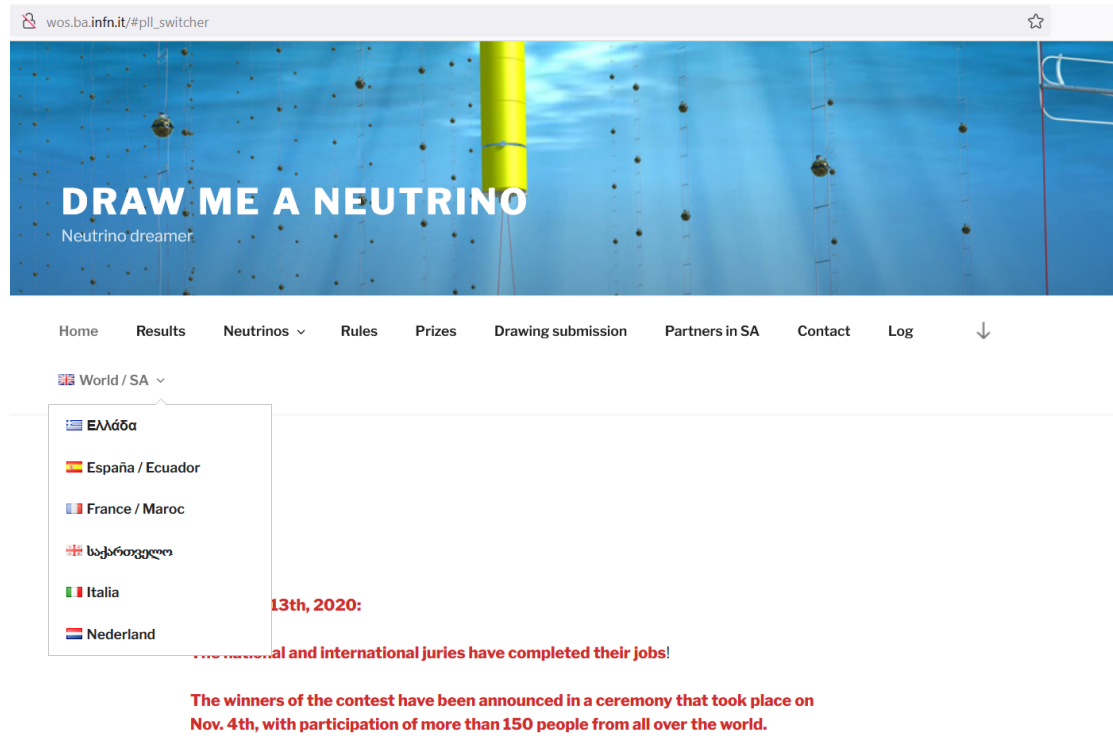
wos.ba.infn.it/#pll_switcher

DRAW ME A NEUTRINO

Neutrino dreamer

Home Results Neutrinos Rules Prizes Drawing submission Partners in SA Contact Log

World / SA

Ελλάδα

España / Ecuador

France / Maroc

საქართველო

Italia

Nederland

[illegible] 13th, 2020:

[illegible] and international juries have completed their jobs!

The winners of the contest have been announced in a ceremony that took place on Nov. 4th, with participation of more than 150 people from all over the world.